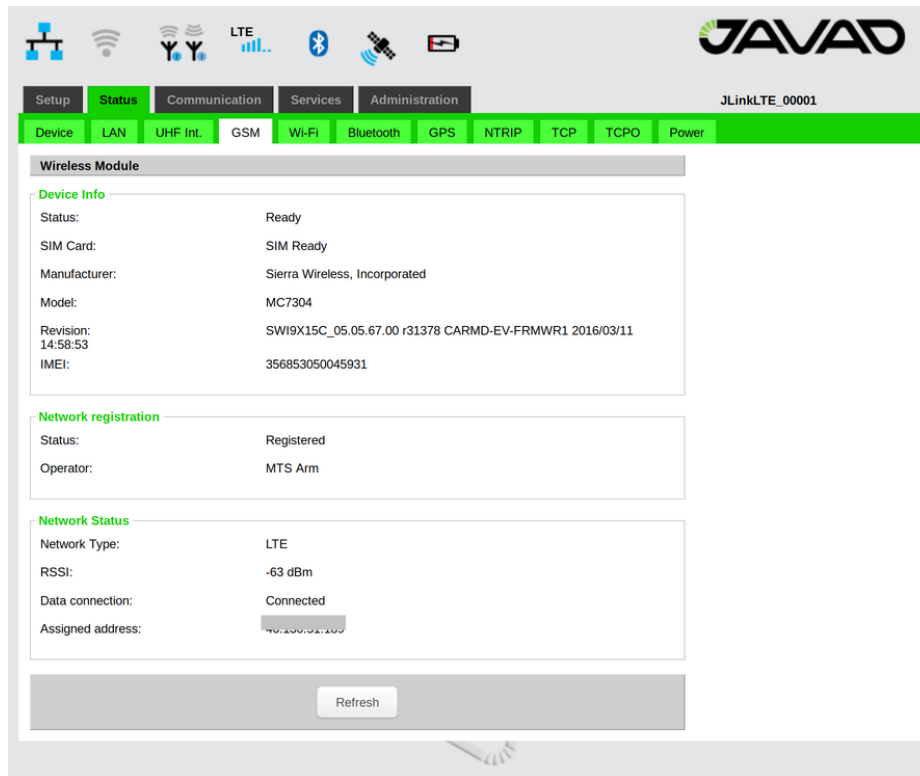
LTE

JAVAD

Setup Status Communication Services Administration

JLinkLTE_00001

Device LAN UHF Int. GSM Wi-Fi Bluetooth GPS NTRIP TCP TCPO Power

Wireless Module

Device Info

Status: Ready

SIM Card: SIM Ready

Manufacturer: Sierra Wireless, Incorporated

Model: MC7304

Revision: 14:58:53 SWI9X15C_05.05.67.00 r31378 CARMD-EV-FRMWR1 2016/03/11

IMEI: 356853050045931

Network registration

Status: Registered

Operator: MTS Arm

Network Status

Network Type: LTE

RSSI: -63 dBm

Data connection: Connected

Assigned address: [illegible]

Refresh